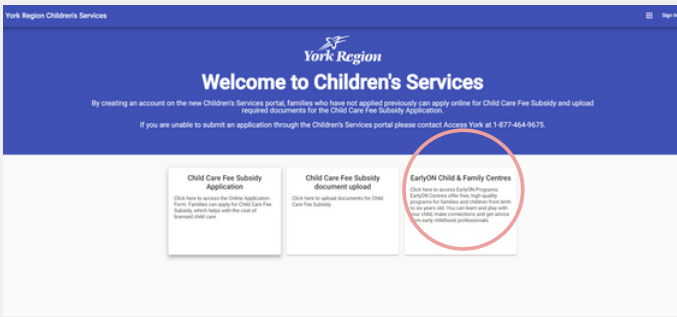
York Region Children's Services

Sign In

York Region

Welcome to Children's Services

By creating an account on the new Children's Services portal, families who have not applied previously can apply online for Child Care Fee Subsidy and upload required documents for the Child Care Fee Subsidy Application.

If you are unable to submit an application through the Children's Services portal please contact Access York at 1-877-464-9675.

Child Care Fee Subsidy Application

Click here to access the Online Application Form. Families can apply for Child Care Fee Subsidy, which helps with the cost of licensed child care.

Child Care Fee Subsidy document upload

Click here to upload documents for Child Care Fee Subsidy

EarlyON Child & Family Centres

Click here to access EarlyON Programs. EarlyON Centres offer free, high-quality programs for families and children from birth to six years old. You can learn and play with your child, make connections and get advice from early childhood professionals.